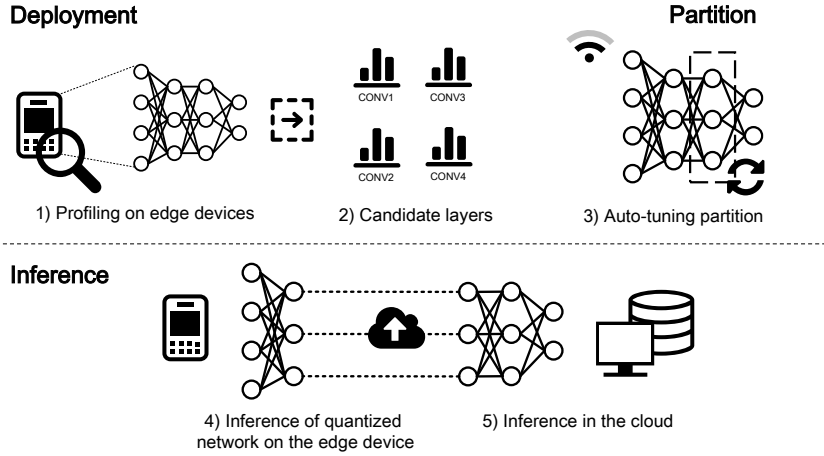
Deployment

Partition

CONV1

CONV3

CONV2

CONV4

1) Profiling on edge devices

2) Candidate layers

3) Auto-tuning partition

Inference

4) Inference of quantized network on the edge device

5) Inference in the cloud